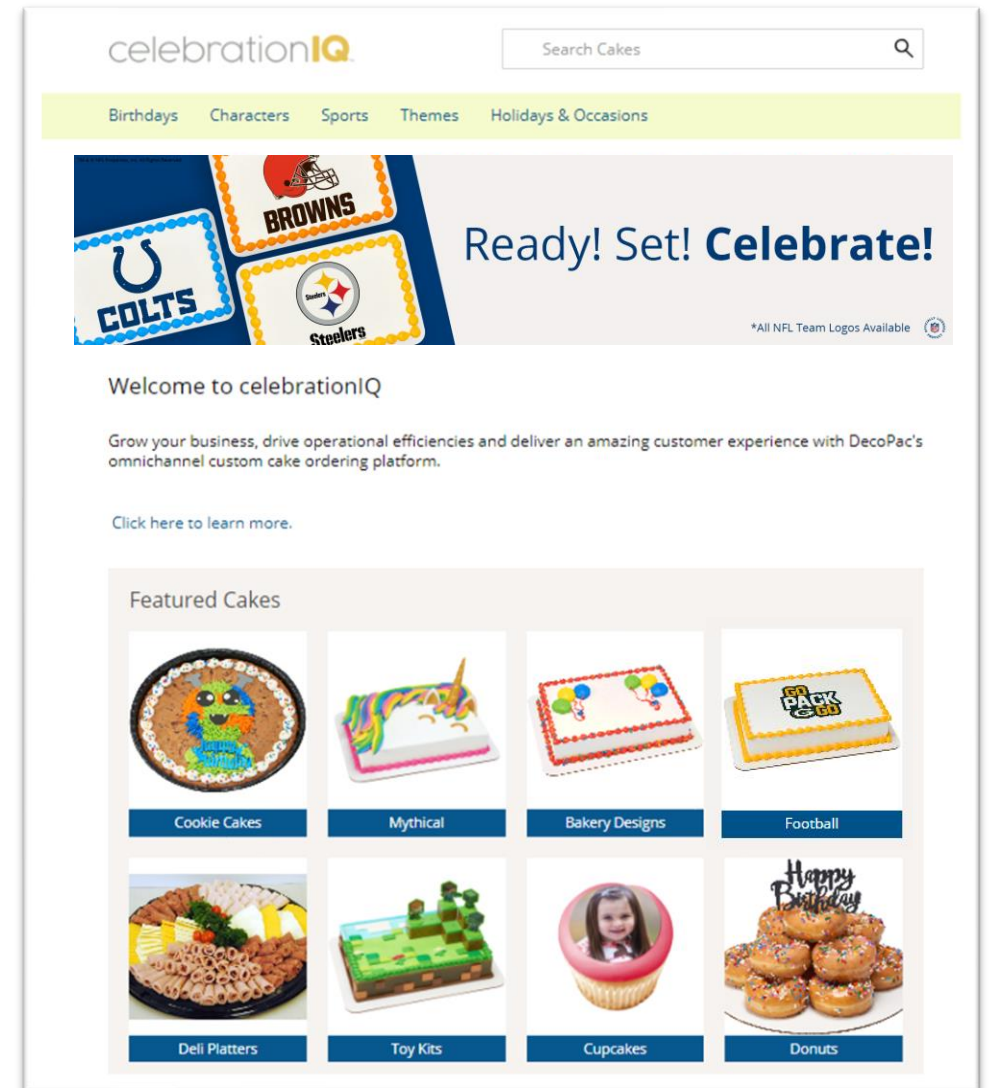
celebrationIQ

Search Cakes

Birthdays Characters Sports Themes Holidays & Occasions

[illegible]

BROWNS

COLTS

Steelers

Steelers

Ready! Set! **Celebrate!**

*All NFL Team Logos Available

Welcome to celebrationIQ

Grow your business, drive operational efficiencies and deliver an amazing customer experience with DecoPac's omnichannel custom cake ordering platform.

Click here to learn more.

Featured Cakes

Cookie Cakes

Mythical

Bakery Designs

GO PACK GO

Football

Deli Platters

Toy Kits

Cupcakes

Happy Birthday

Donuts